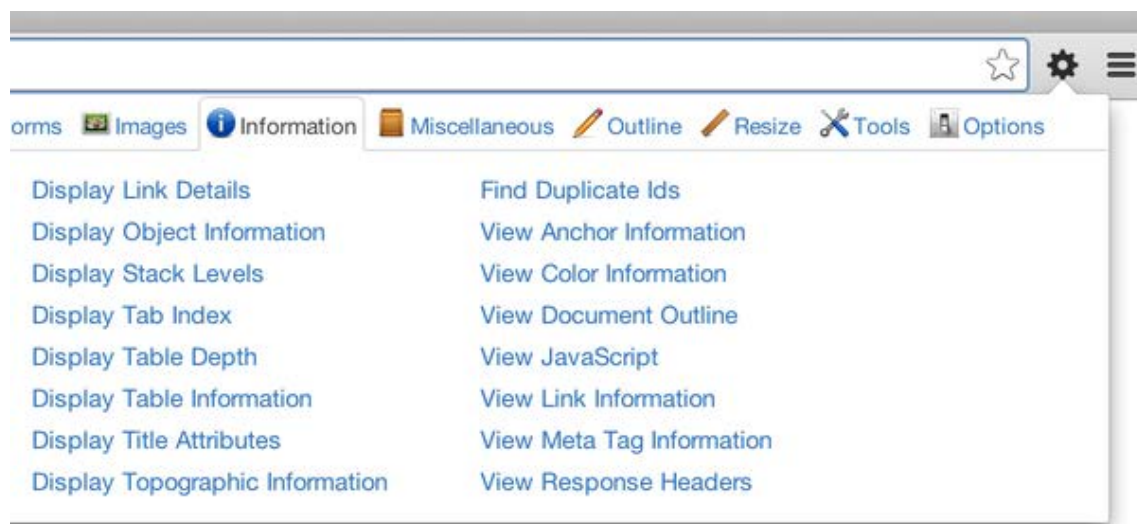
orms Images Information Miscellaneous Outline Resize Tools Options

Display Link Details
Display Object Information
Display Stack Levels
Display Tab Index
Display Table Depth
Display Table Information
Display Title Attributes
Display Topographic Information

Find Duplicate Ids
View Anchor Information
View Color Information
View Document Outline
View JavaScript
View Link Information
View Meta Tag Information
View Response Headers